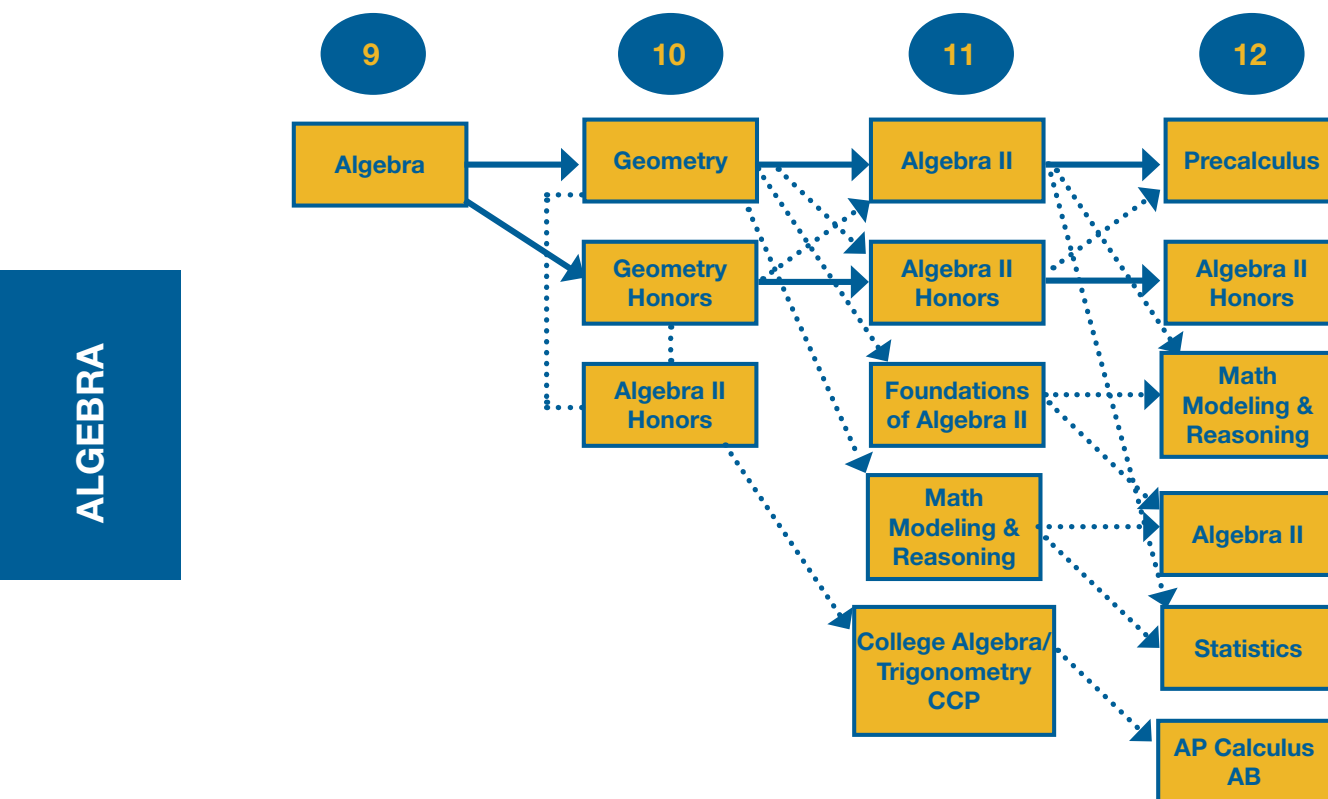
ALGEBRA

9

10

11

12

Algebra

Geometry

Geometry Honors

Algebra II Honors

Algebra II

Algebra II Honors

Foundations of Algebra II

Math Modeling & Reasoning

College Algebra/ Trigonometry CCP

Precalculus

Algebra II Honors

Math Modeling & Reasoning

Algebra II

Statistics

AP Calculus AB